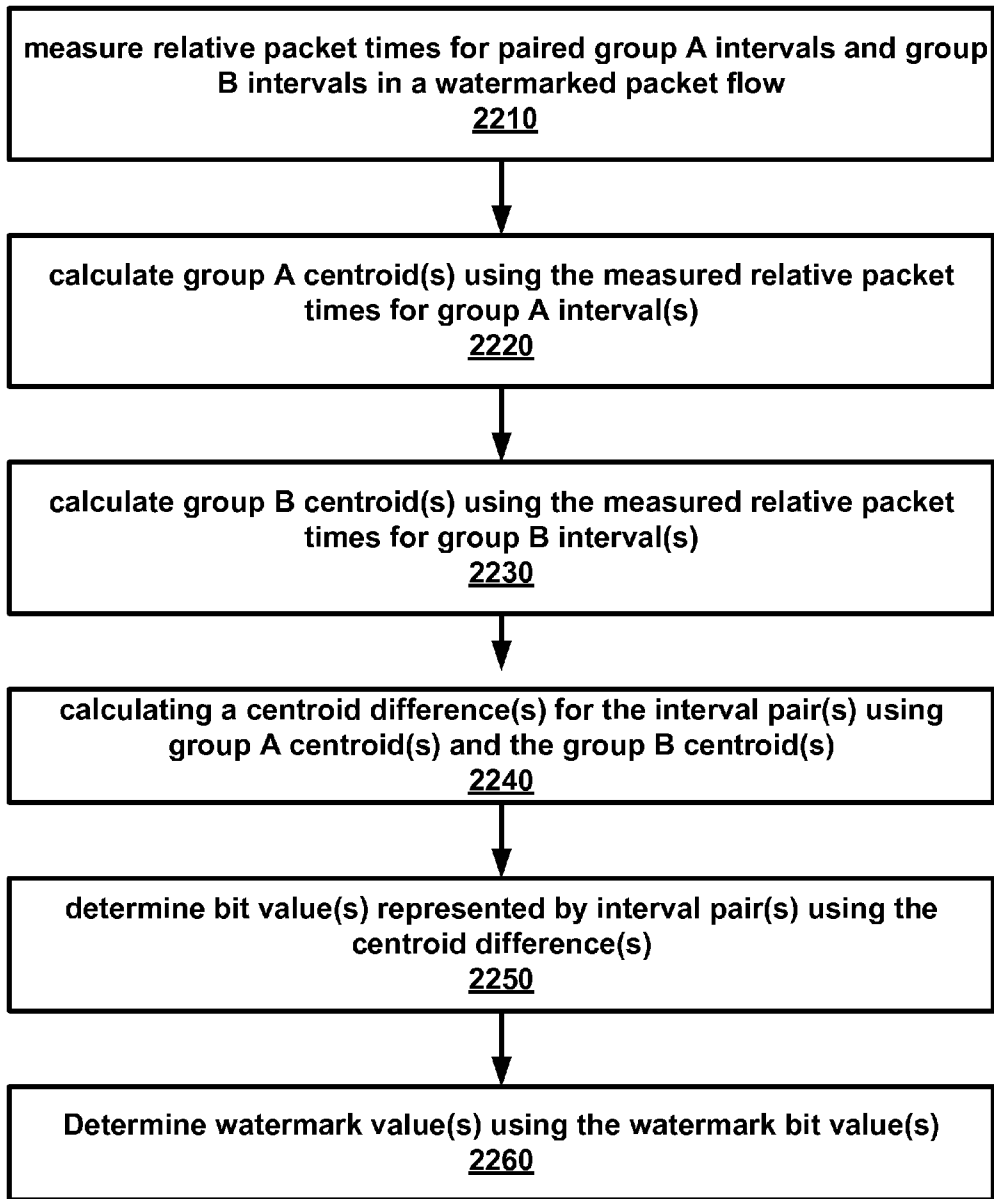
measure relative packet times for paired group A intervals and group B intervals in a watermarked packet flow
2210

calculate group A centroid(s) using the measured relative packet times for group A interval(s)
2220

calculate group B centroid(s) using the measured relative packet times for group B interval(s)
2230

calculating a centroid difference(s) for the interval pair(s) using group A centroid(s) and the group B centroid(s)
2240

determine bit value(s) represented by interval pair(s) using the centroid difference(s)
2250

Determine watermark value(s) using the watermark bit value(s)
2260